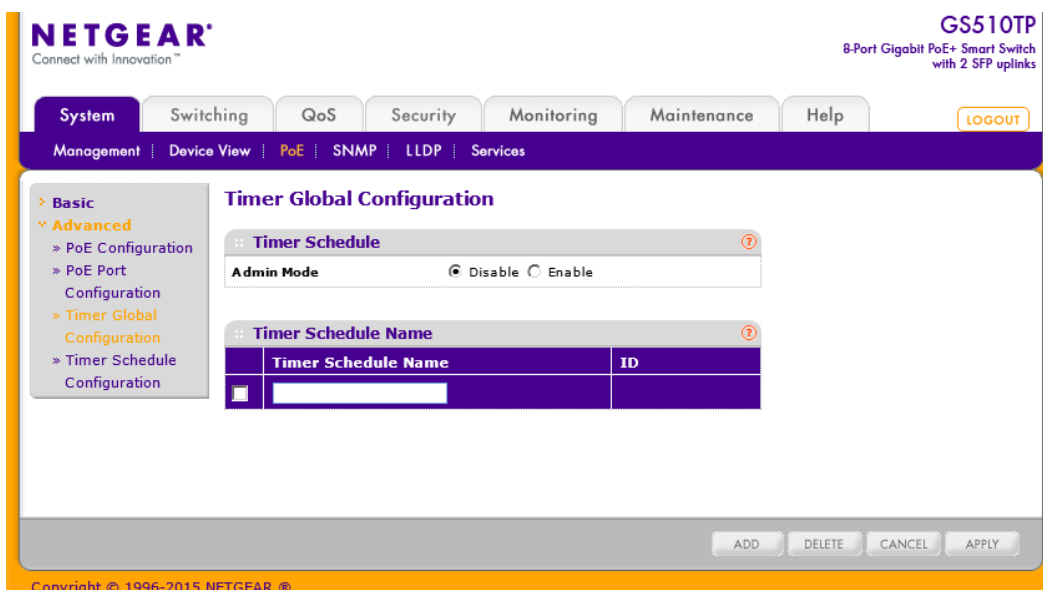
NETGEAR®
Connect with Innovation™

GS510TP
8-Port Gigabit PoE+ Smart Switch with 2 SFP uplinks

System | Switching | QoS | Security | Monitoring | Maintenance | Help

LOGOUT

Management | Device View | PoE | SNMP | LLDP | Services

» Basic
» Advanced
» PoE Configuration
» PoE Port Configuration
» Timer Global Configuration
» Timer Schedule Configuration

Timer Global Configuration

Timer Schedule

Admin Mode
Disable Enable

Timer Schedule Name

| | Timer Schedule Name | ID |
|---|---|---|
| | | |

ADD DELETE CANCEL APPLY

Copyright © 1996-2015 NETGEAR ®